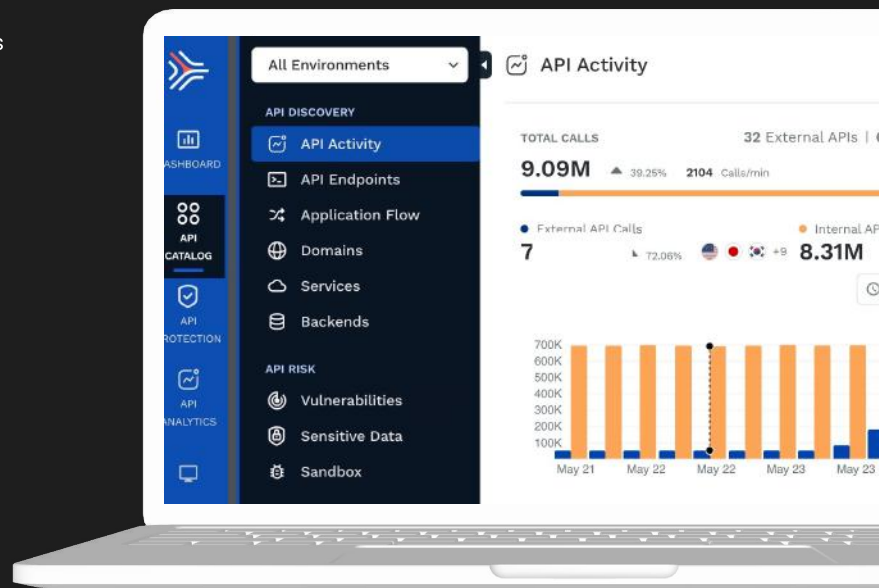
s

ASHBOARD

API
CATALOG

API
ROTECTION

API
ANALYTICS

All Environments

API DISCOVERY

API Activity

API Endpoints

Application Flow

Domains

Services

Backends

API RISK

Vulnerabilities

Sensitive Data

Sandbox

API Activity

TOTAL CALLS

32 External APIs | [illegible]

9.09M 39.25% 2104 Calls/min

External API Calls

7 72.06% +9

Internal AP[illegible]

8.31M

700K
600K
500K
400K
300K
200K
100K

May 21 May 22 May 22 May 23 May 23